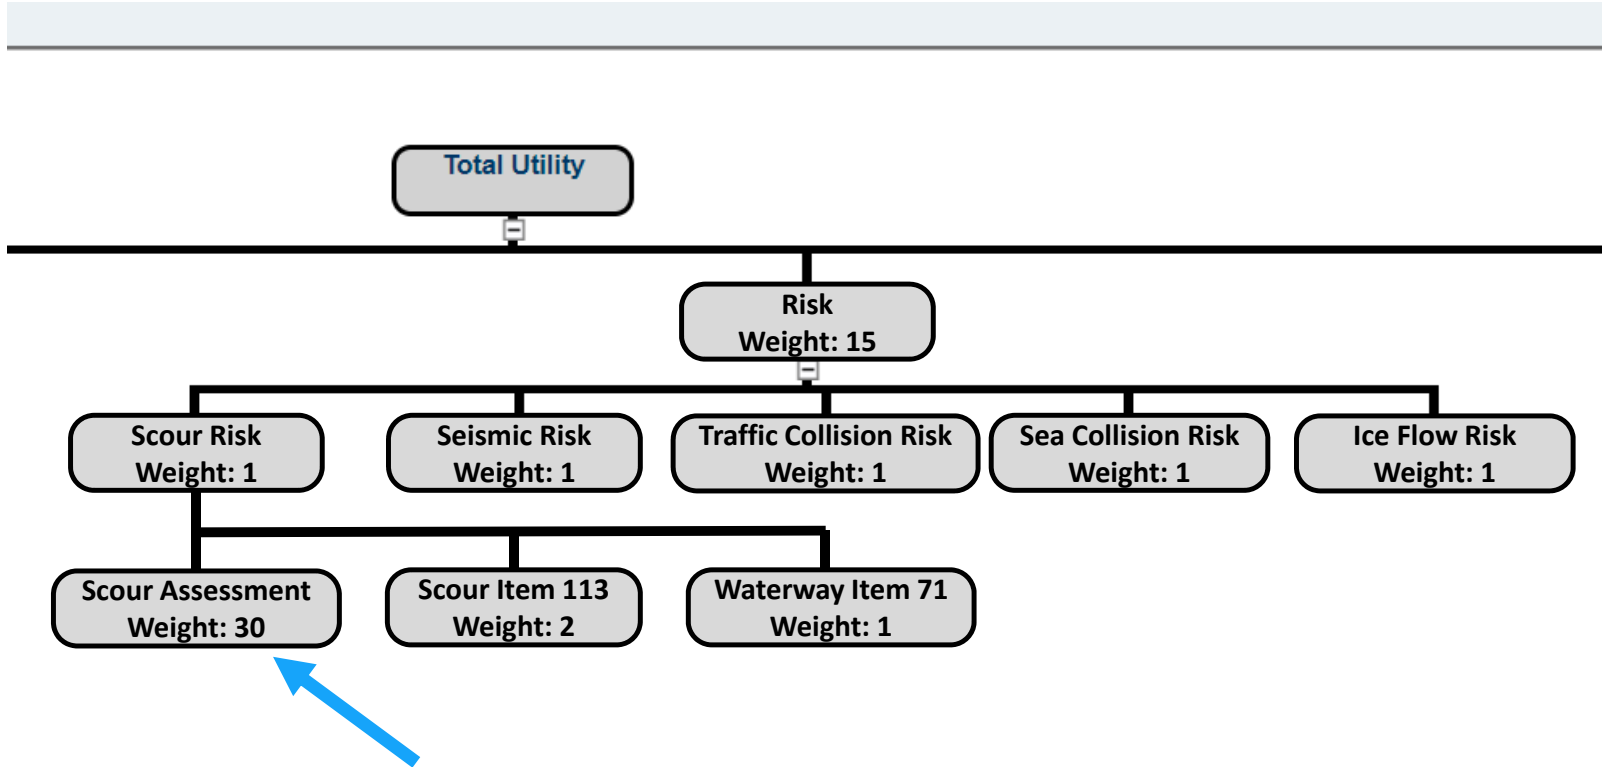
Total Utility

Risk
Weight: 15

Scour Risk
Weight: 1

Seismic Risk
Weight: 1

Traffic Collision Risk
Weight: 1

Sea Collision Risk
Weight: 1

Ice Flow Risk
Weight: 1

Scour Assessment
Weight: 30

Scour Item 113
Weight: 2

Waterway Item 71
Weight: 1